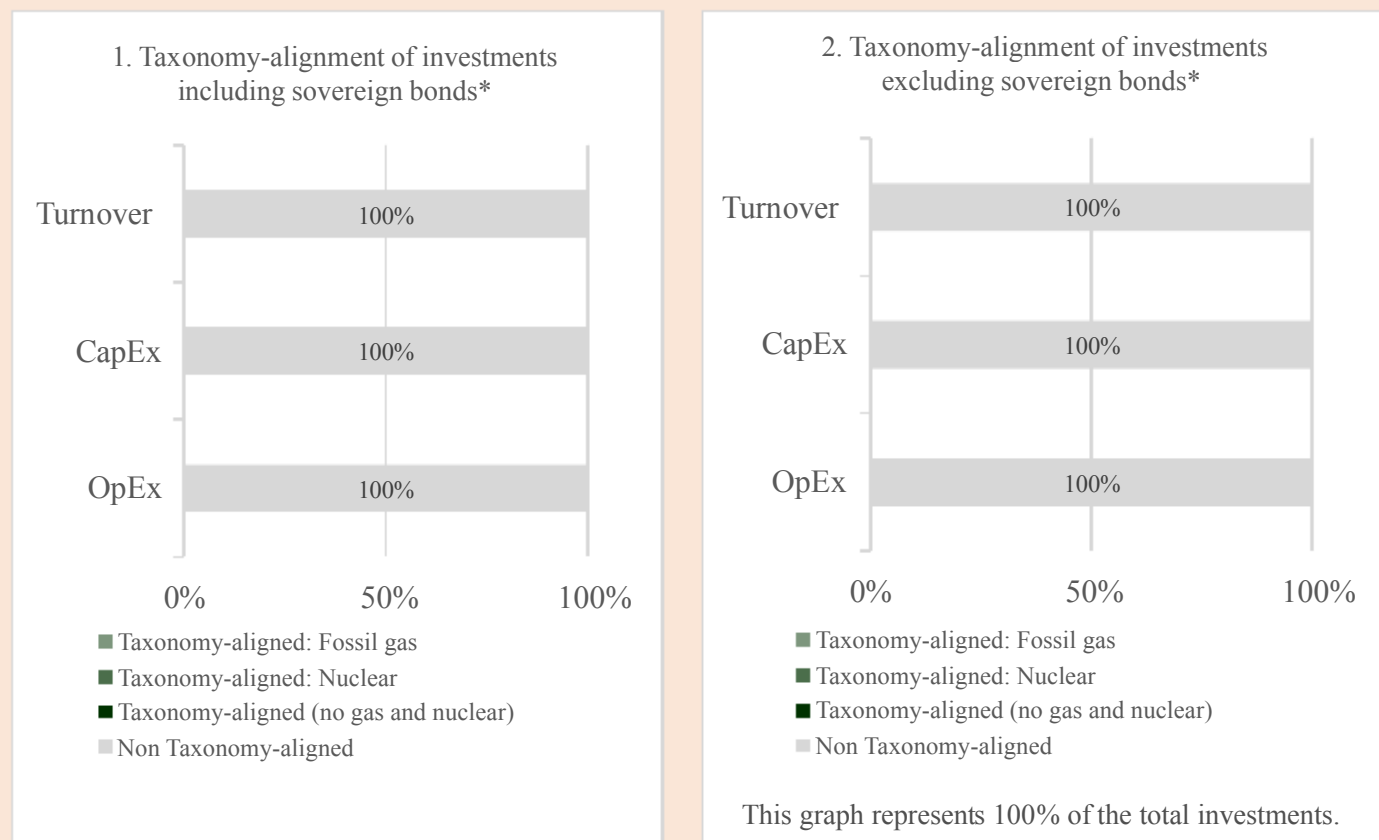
1. Taxonomy-alignment of investments including sovereign bonds*

Turnover 100%

CapEx 100%

OpEx 100%

0% 50% 100%

Taxonomy-aligned: Fossil gas
Taxonomy-aligned: Nuclear
Taxonomy-aligned (no gas and nuclear)
Non Taxonomy-aligned

2. Taxonomy-alignment of investments excluding sovereign bonds*

Turnover 100%

CapEx 100%

OpEx 100%

0% 50% 100%

Taxonomy-aligned: Fossil gas
Taxonomy-aligned: Nuclear
Taxonomy-aligned (no gas and nuclear)
Non Taxonomy-aligned

This graph represents 100% of the total investments.